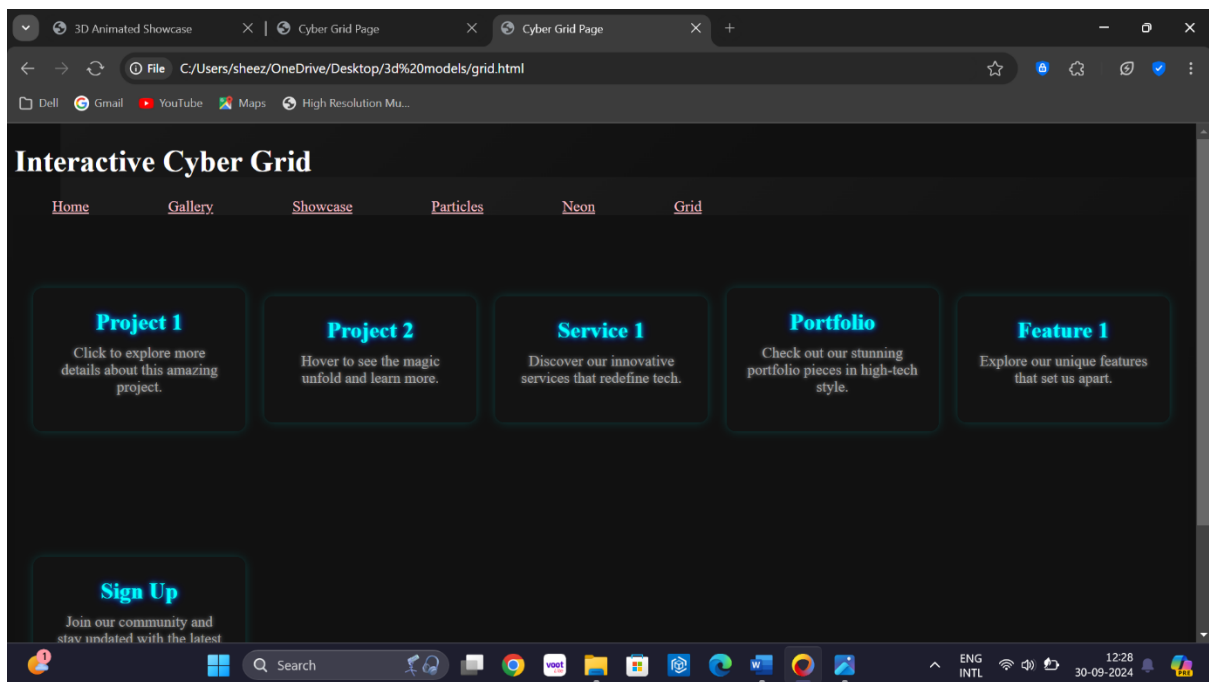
3D Animated Showcase
Cyber Grid Page
Cyber Grid Page
File C:/Users/sheez/OneDrive/Desktop/3d%20models/grid.html
Dell Gmail YouTube Maps High Resolution Mu...

Interactive Cyber Grid

Home Gallery Showcase Particles Neon Grid

Project 1
Click to explore more details about this amazing project.

Project 2
Hover to see the magic unfold and learn more.

Service 1
Discover our innovative services that redefine tech.

Portfolio
Check out our stunning portfolio pieces in high-tech style.

Feature 1
Explore our unique features that set us apart.

Sign Up
Join our community and stay updated with the latest

1
Search
voot
ENG INTL
12:28
30-09-2024
PRE